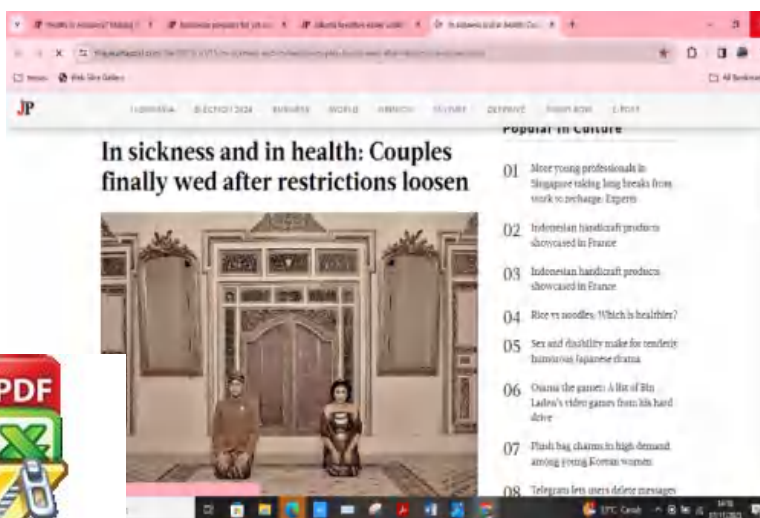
JP

INDONESIA ELECTION 2024 BUSINESS WORLD OPINION CULTURE DEFENSE PAPERS ROOM E-POST

In sickness and in health: Couples finally wed after restrictions loosen

Popular in Culture

01 More young professionals in Singapore taking long breaks from work to recharge: Experts

02 Indonesian handicraft products showcased in France

03 Indonesian handicraft products showcased in France

04 Rice vs noodles: Which is healthier?

05 Sex and disability make for tenderly humorous Japanese drama

06 Osama the gamer: A list of Bin Laden's video games from his hard drive

07 Plush bag charms in high demand among young Korean women

08 Telegram lets users delete messages

PDF

Web Slice Gallery

All Bookmarks